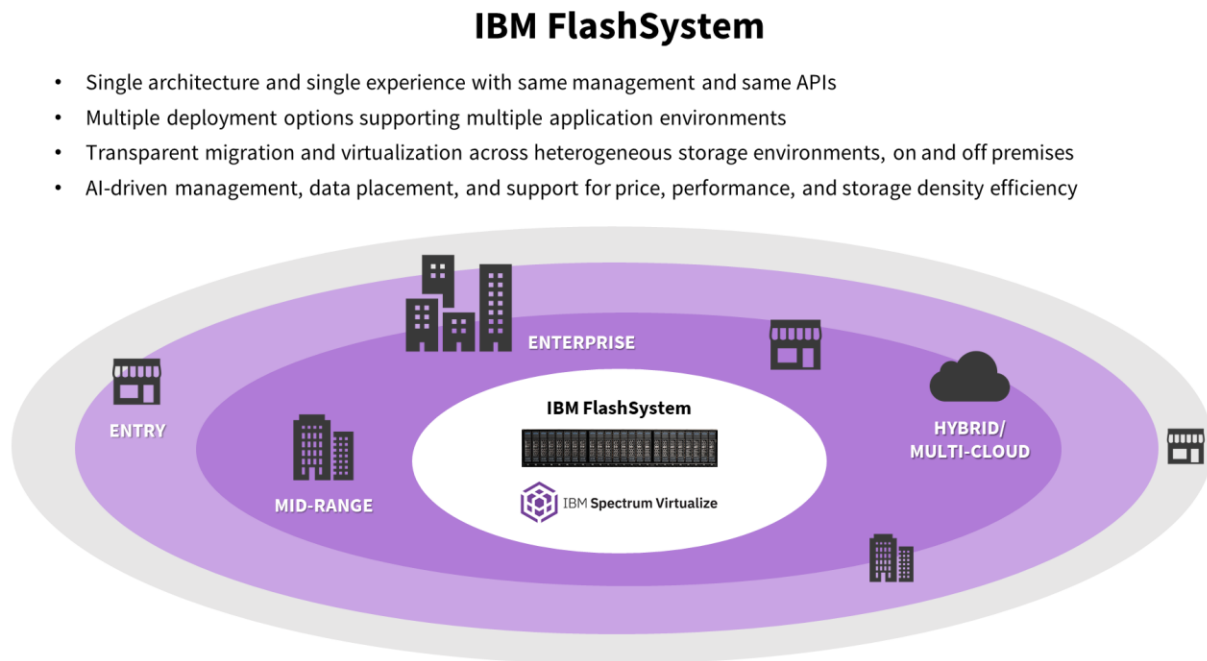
IBM FlashSystem

- Single architecture and single experience with same management and same APIs
- Multiple deployment options supporting multiple application environments
- Transparent migration and virtualization across heterogeneous storage environments, on and off premises
- AI-driven management, data placement, and support for price, performance, and storage density efficiency

ENTERPRISE

ENTRY

HYBRID/ MULTI-CLOUD

MID-RANGE

IBM FlashSystem

IBM Spectrum Virtualize